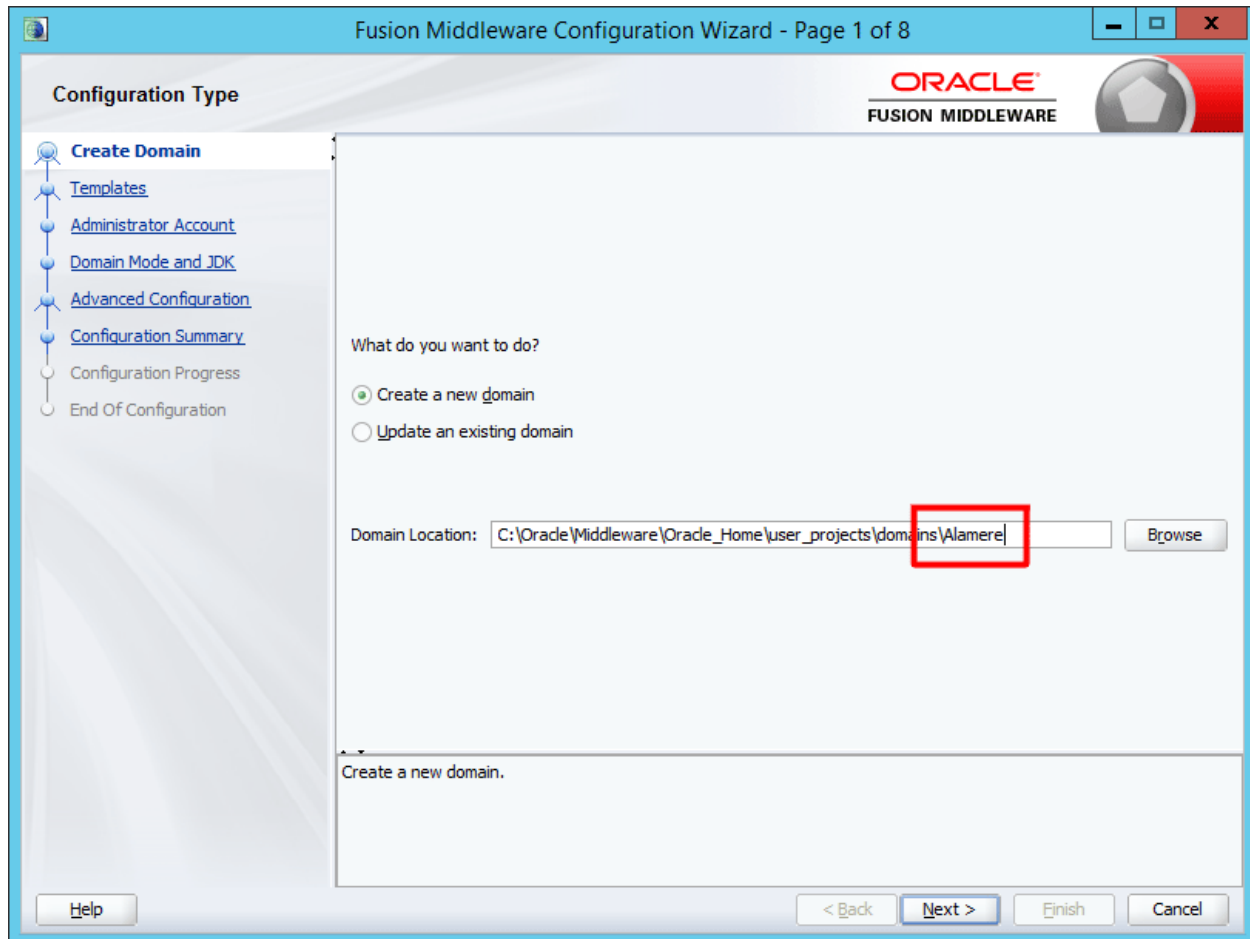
Fusion Middleware Configuration Wizard - Page 1 of 8

Configuration Type

ORACLE
FUSION MIDDLEWARE

Create Domain
Templates
Administrator Account
Domain Mode and JDK
Advanced Configuration
Configuration Summary
Configuration Progress
End Of Configuration

What do you want to do?

Create a new domain

Update an existing domain

Domain Location: C:\Oracle\Middleware\Oracle_Home\user_projects\domains\Alamere

Browse

Create a new domain.

Help

< Back

Next >

Finish

Cancel